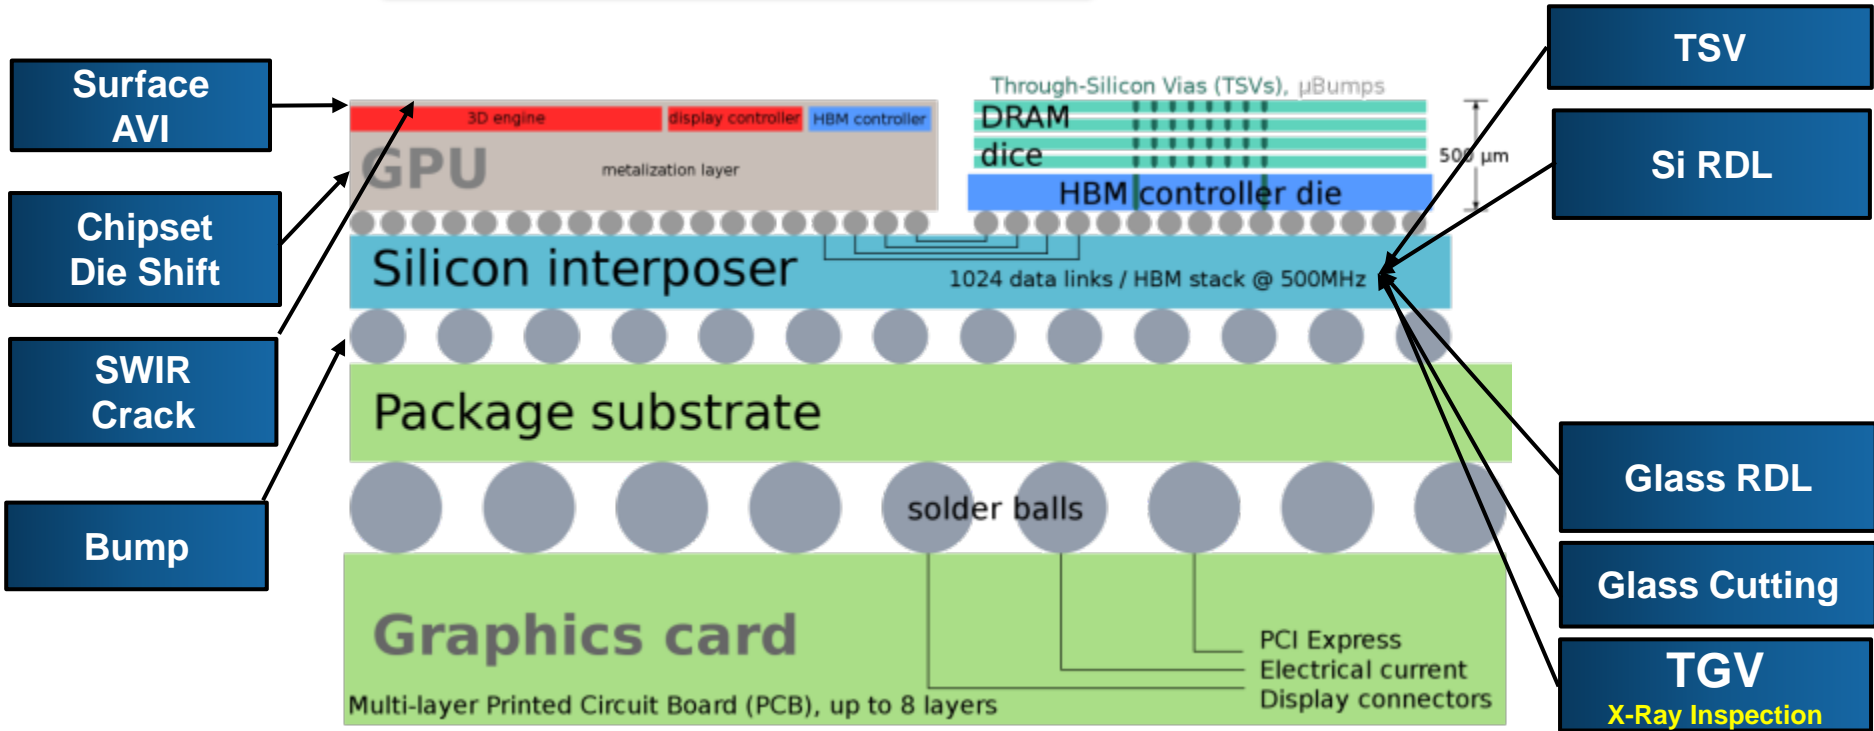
Surface AVI

Chipset Die Shift

SWIR Crack

Bump

Through-Silicon Vias (TSVs), µBumps

3D engine display controller HBM controller

GPU metalization layer

DRAM dice

HBM controller die

500 µm

Silicon interposer

1024 data links / HBM stack @ 500MHz

Package substrate

solder balls

Graphics card

Multi-layer Printed Circuit Board (PCB), up to 8 layers

PCI Express
Electrical current
Display connectors

TSV

Si RDL

Glass RDL

Glass Cutting

TGV
X-Ray Inspection